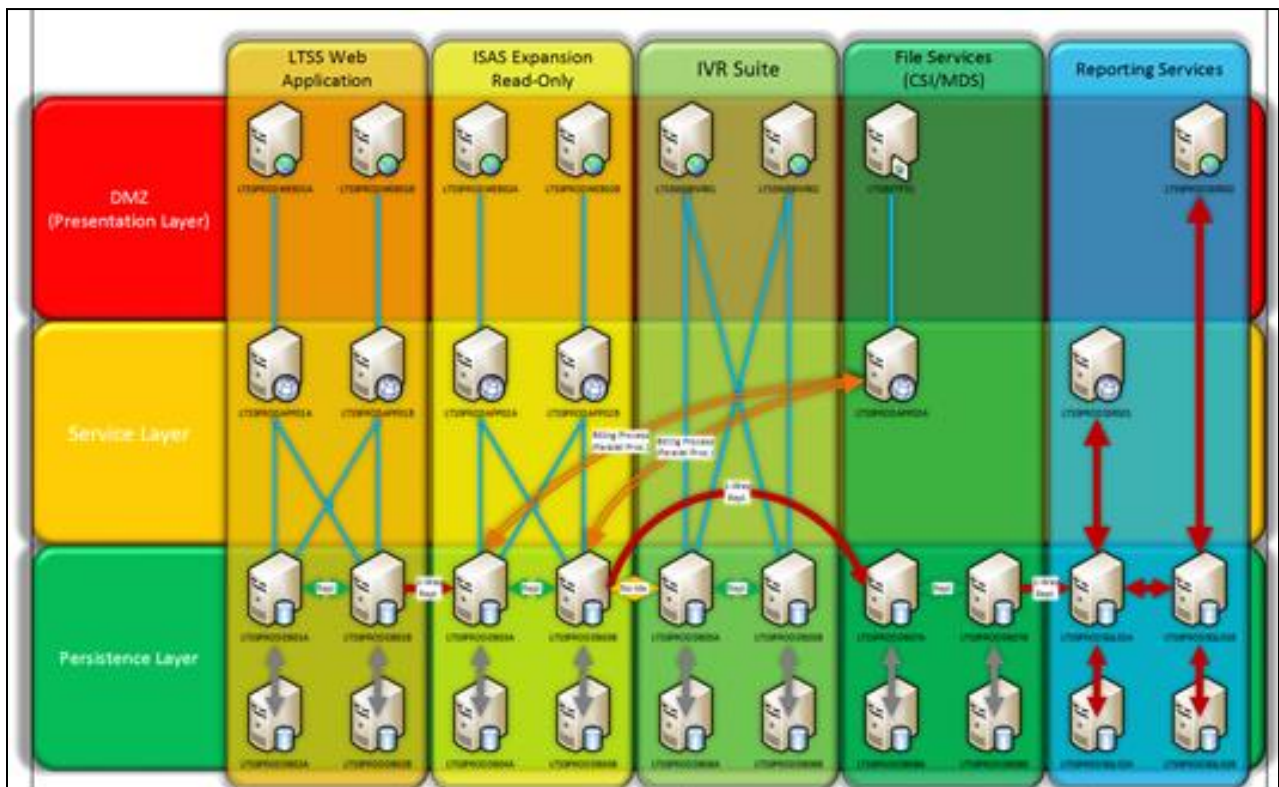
LTSS Web Application

ISAS Expansion Read-Only

IVR Suite

File Services (CSI/MDS)

Reporting Services

DMZ (Presentation Layer)

Service Layer

Persistence Layer

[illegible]

Billing Process Parallel Proc.

Billing Process Parallel Proc.

Repl

Repl

Repl

Repl